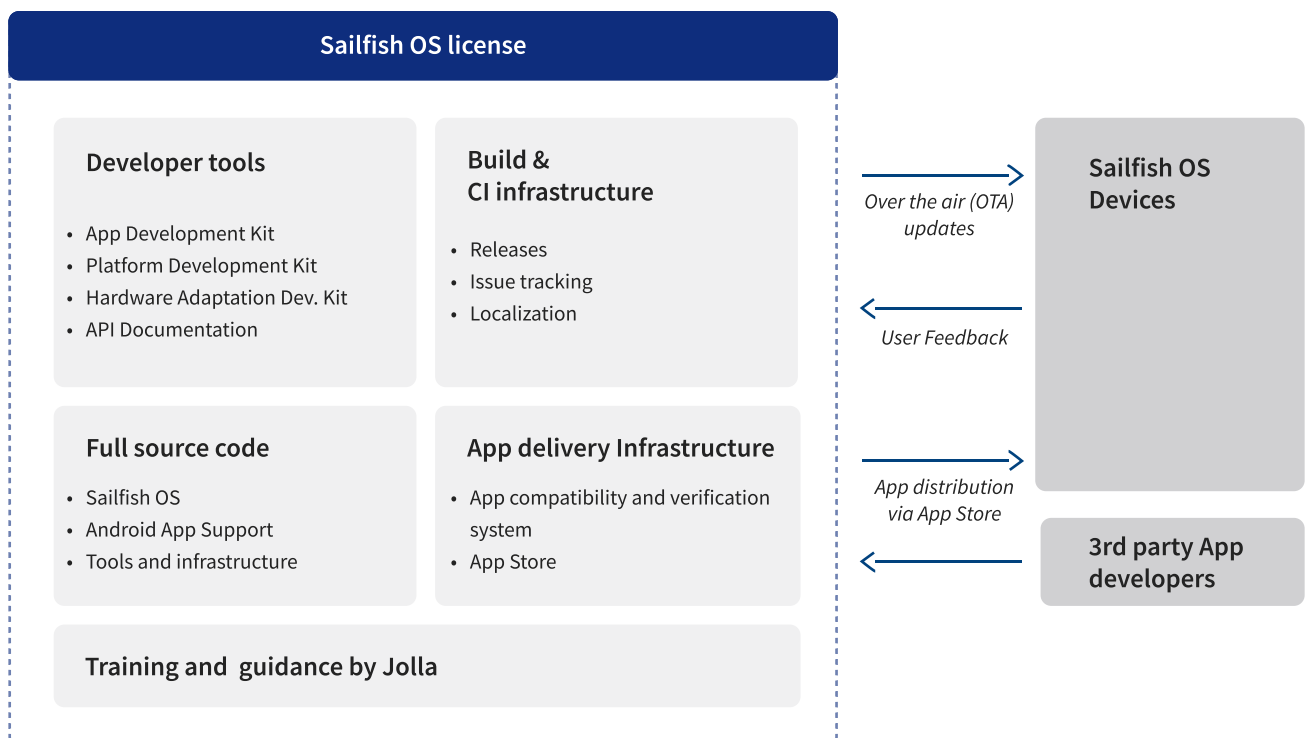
Sailfish OS license

Developer tools

- App Development Kit
- Platform Development Kit
- Hardware Adaptation Dev. Kit
- API Documentation

Build & CI infrastructure

- Releases
- Issue tracking
- Localization

Full source code

- Sailfish OS
- Android App Support
- Tools and infrastructure

App delivery Infrastructure

- App compatibility and verification system
- App Store

Training and guidance by Jolla

Over the air (OTA) updates

User Feedback

App distribution via App Store

Sailfish OS Devices

3rd party App developers